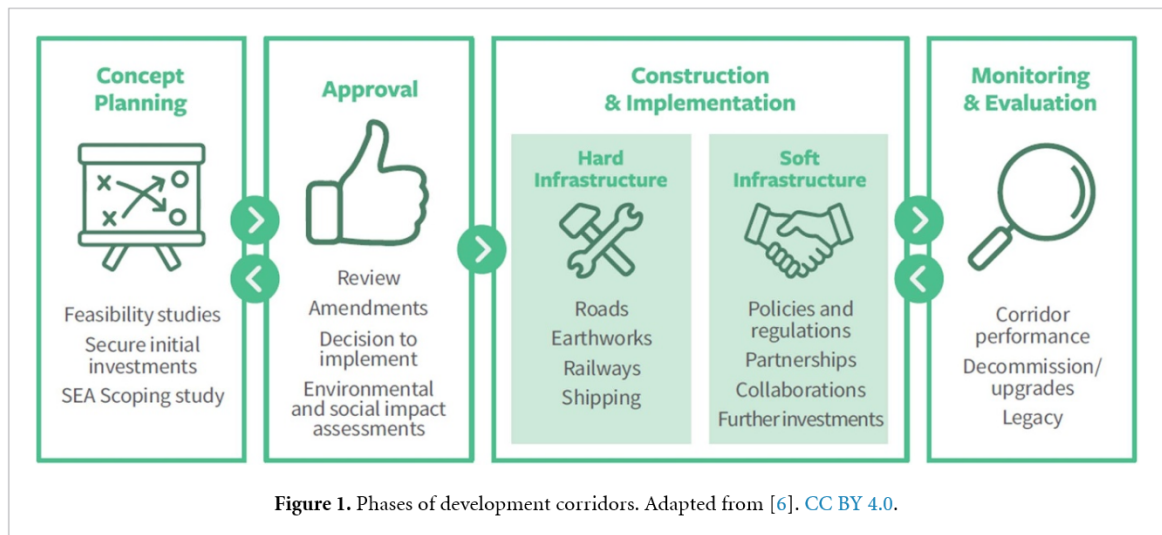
Concept Planning

Feasibility studies
Secure initial investments
SEA Scoping study

Approval

Review
Amendments
Decision to implement
Environmental and social impact assessments

Construction & Implementation

Hard Infrastructure

Roads
Earthworks
Railways
Shipping

Soft Infrastructure

Policies and regulations
Partnerships
Collaborations
Further investments

Monitoring & Evaluation

Corridor performance
Decommission/ upgrades
Legacy

**Figure 1.** Phases of development corridors. Adapted from [6]. CC BY 4.0.